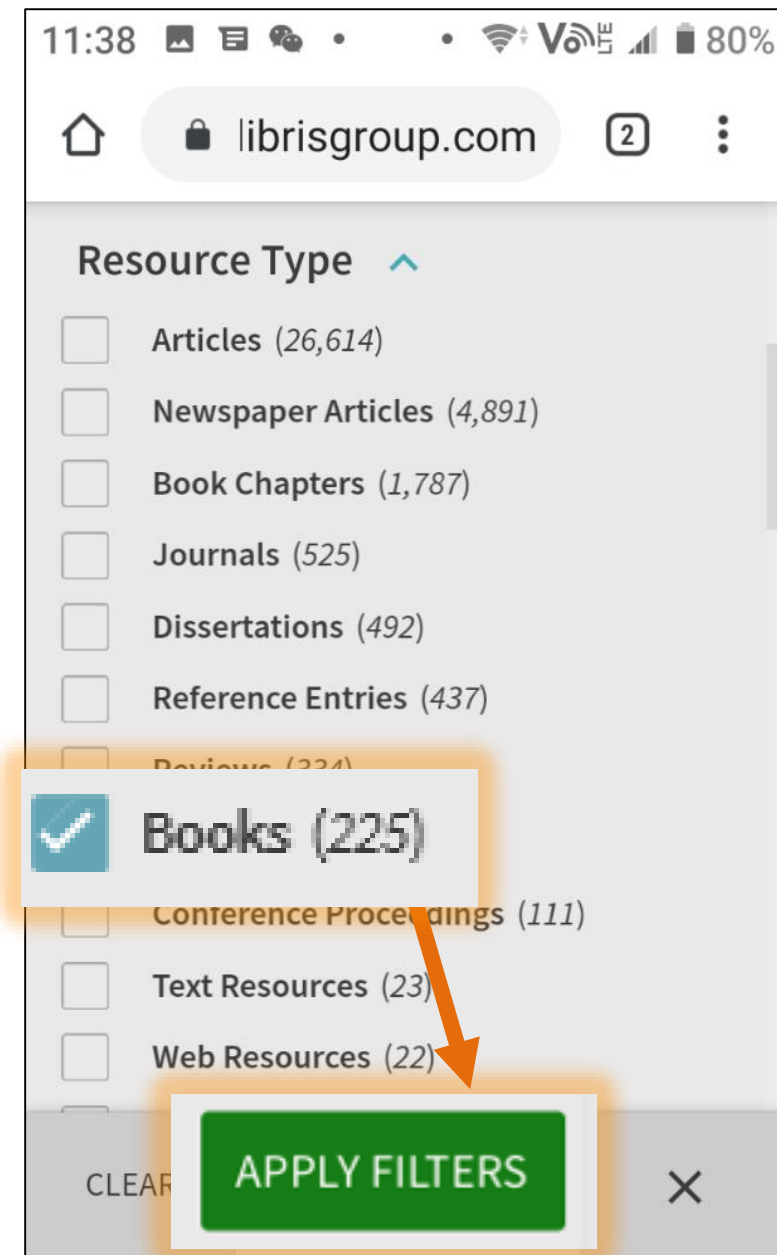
11:38 80%

librisgroup.com 2

Resource Type

Articles (26,614)

Newspaper Articles (4,891)

Book Chapters (1,787)

Journals (525)

Dissertations (492)

Reference Entries (437)

Reviews (334)

Books (225)

Conference Proce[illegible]dings (111)

Text Resources (23)

Web Resources (22)

CLEAR

APPLY FILTERS

×